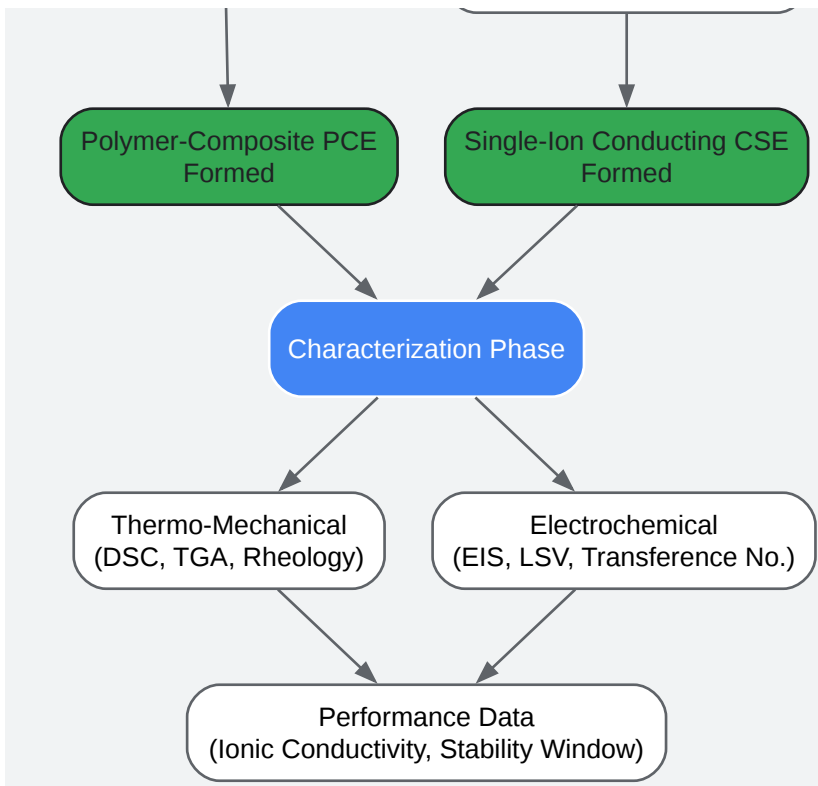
Polymer-Composite PCE Formed

Single-Ion Conducting CSE Formed

Characterization Phase

Thermo-Mechanical (DSC, TGA, Rheology)

Electrochemical (EIS, LSV, Transference No.)

Performance Data (Ionic Conductivity, Stability Window)